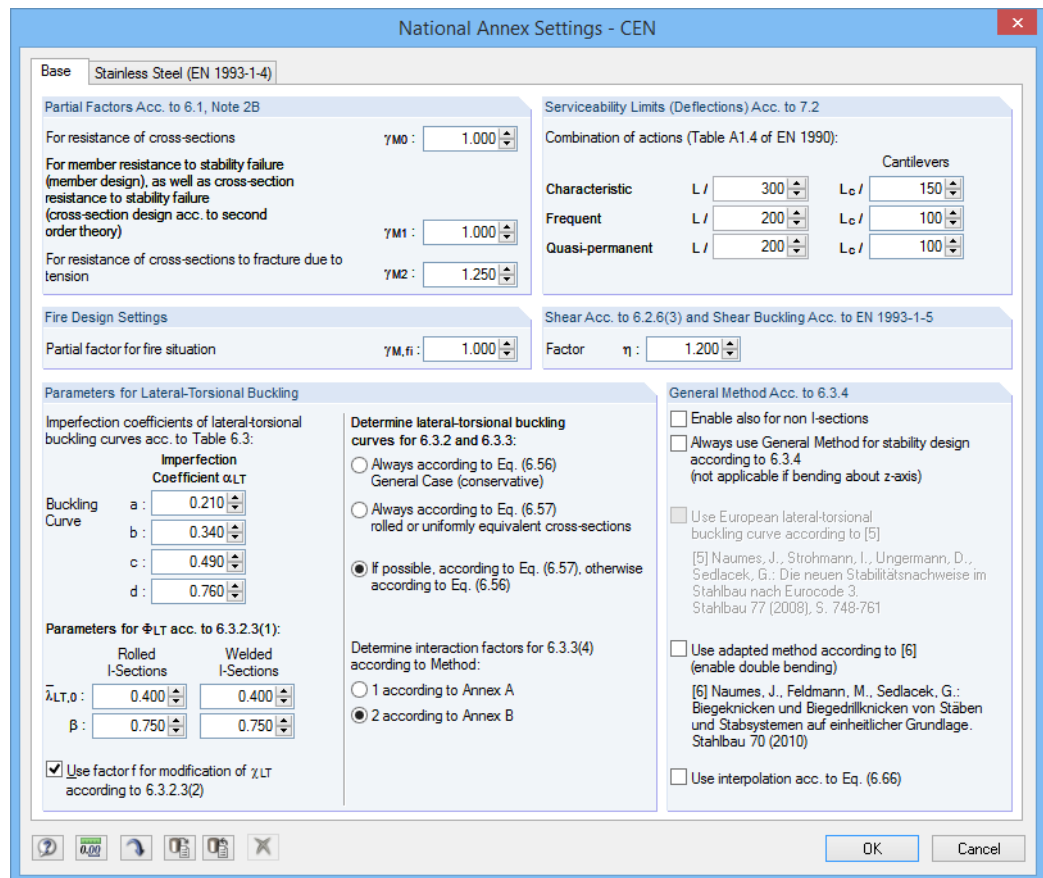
National Annex Settings - CEN

Base | Stainless Steel (EN 1993-1-4)

Partial Factors Acc. to 6.1, Note 2B

For resistance of cross-sections $\gamma_{M0}$ : 1.000

For member resistance to stability failure (member design), as well as cross-section resistance to stability failure (cross-section design acc. to second order theory) $\gamma_{M1}$ : 1.000

For resistance of cross-sections to fracture due to tension $\gamma_{M2}$ : 1.250

Serviceability Limits (Deflections) Acc. to 7.2

Combination of actions (Table A1.4 of EN 1990):

Cantilevers

Characteristic L / 300 $L_c$ / 150

Frequent L / 200 $L_c$ / 100

Quasi-permanent L / 200 $L_c$ / 100

Fire Design Settings

Partial factor for fire situation $\gamma_{M,fi}$ : 1.000

Shear Acc. to 6.2.6(3) and Shear Buckling Acc. to EN 1993-1-5

Factor $\eta$ : 1.200

Parameters for Lateral-Torsional Buckling

Imperfection coefficients of lateral-torsional buckling curves acc. to Table 6.3:

Imperfection Coefficient $\alpha_{LT}$

Buckling Curve
a : 0.210
b : 0.340
c : 0.490
d : 0.760

Parameters for $\Phi_{LT}$ acc. to 6.3.2.3(1):

Rolled I-Sections | Welded I-Sections

$\bar{\lambda}_{LT,0}$ : 0.400 | 0.400

$\beta$ : 0.750 | 0.750

Use factor f for modification of $\chi_{LT}$ according to 6.3.2.3(2)

Determine lateral-torsional buckling curves for 6.3.2 and 6.3.3:

Always according to Eq. (6.56) General Case (conservative)

Always according to Eq. (6.57) rolled or uniformly equivalent cross-sections

If possible, according to Eq. (6.57), otherwise according to Eq. (6.56)

Determine interaction factors for 6.3.3(4) according to Method:

1 according to Annex A

2 according to Annex B

General Method Acc. to 6.3.4

Enable also for non I-sections

Always use General Method for stability design according to 6.3.4 (not applicable if bending about z-axis)

Use European lateral-torsional buckling curve according to [5]

[5] Naumes, J., Strohmann, I., Ungermann, D., Sedlacek, G.: Die neuen Stabilitätsnachweise im Stahlbau nach Eurocode 3. Stahlbau 77 (2008), S. 748-761

Use adapted method according to [6] (enable double bending)

[6] Naumes, J., Feldmann, M., Sedlacek, G.: Biegeknicken und Biegedrillknicken von Stäben und Stabsystemen auf einheitlicher Grundlage. Stahlbau 70 (2010)

Use interpolation acc. to Eq. (6.66)

0.00

OK | Cancel